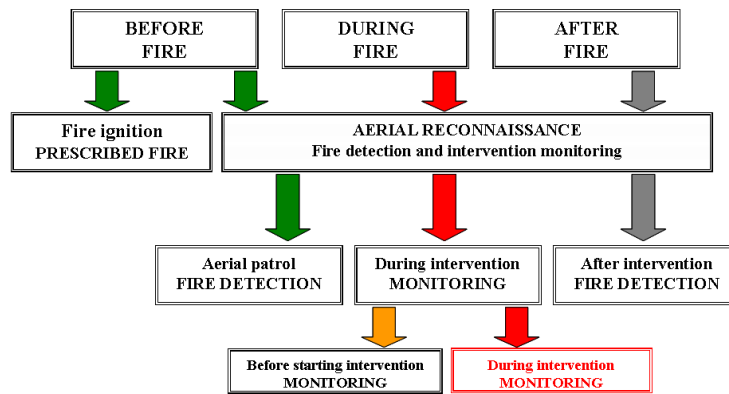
BEFORE FIRE

DURING FIRE

AFTER FIRE

Fire ignition
PRESCRIBED FIRE

AERIAL RECONNAISSANCE
Fire detection and intervention monitoring

Aerial patrol
FIRE DETECTION

During intervention
MONITORING

After intervention
FIRE DETECTION

Before starting intervention
MONITORING

During intervention
MONITORING